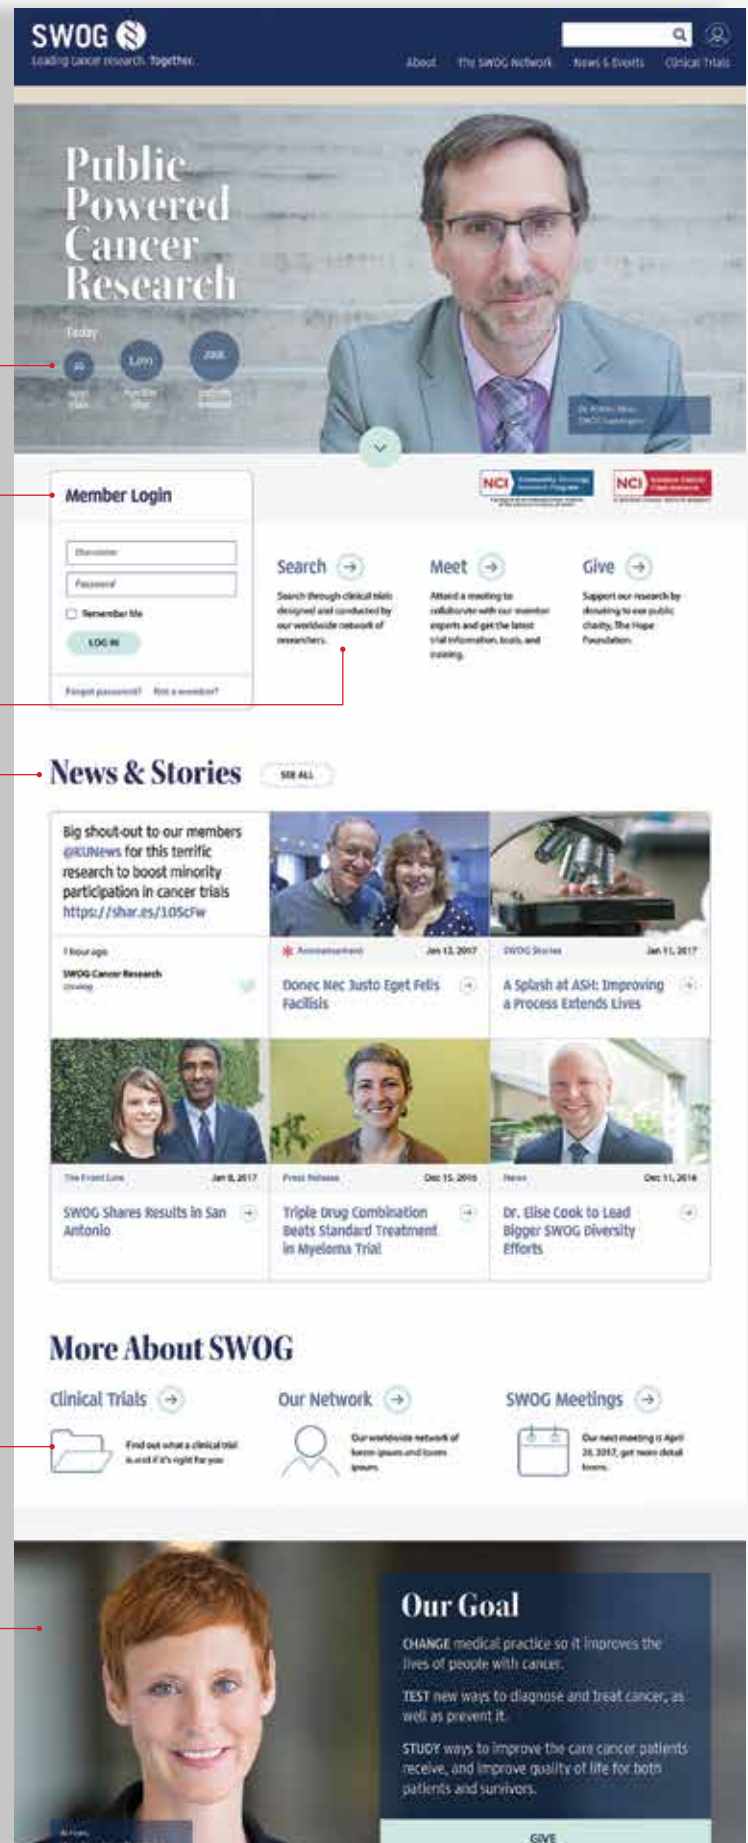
SWOG
Leading cancer research. Together.

About The SWOG Network News & Events Clinical Trials

Public Powered Cancer Research

Today
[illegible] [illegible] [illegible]

Member Login
Username
Password
Remember Me
LOG IN
Forgot password? Not a member?

Search
Search through clinical trials designed and conducted by our worldwide network of researchers.

Meet
Attend a meeting to collaborate with our member experts and get the latest trial information, tools, and training.

Give
Support our research by donating to our public charity, The Hope Foundation.

News & Stories SEE ALL

Big shout-out to our members @KUNews for this terrific research to boost minority participation in cancer trials https://shar.es/1O5cFW
1 hour ago
SWOG Cancer Research

Announcement Jan 12, 2017
Donec Nec Justo Eget Felis Facilisis

SWOG Stories Jan 11, 2017
A Splash at ASH: Improving a Process Extends Lives

The Front Line Jan 8, 2017
SWOG Shares Results in San Antonio

Press Release Dec 15, 2016
Triple Drug Combination Beats Standard Treatment in Myeloma Trial

News Dec 11, 2016
Dr. Elise Cook to Lead Bigger SWOG Diversity Efforts

More About SWOG

Clinical Trials
Find out what a clinical trial is and if it's right for you

Our Network
Our worldwide network of lorem ipsum and lorem ipsum.

SWOG Meetings
Our next meeting is April 24, 2017, get more detail lorem.

Our Goal
CHANGE medical practice so it improves the lives of people with cancer.
TEST new ways to diagnose and treat cancer, as well as prevent it.
STUDY ways to improve the care cancer patients receive, and improve quality of life for both patients and survivors.
GIVE